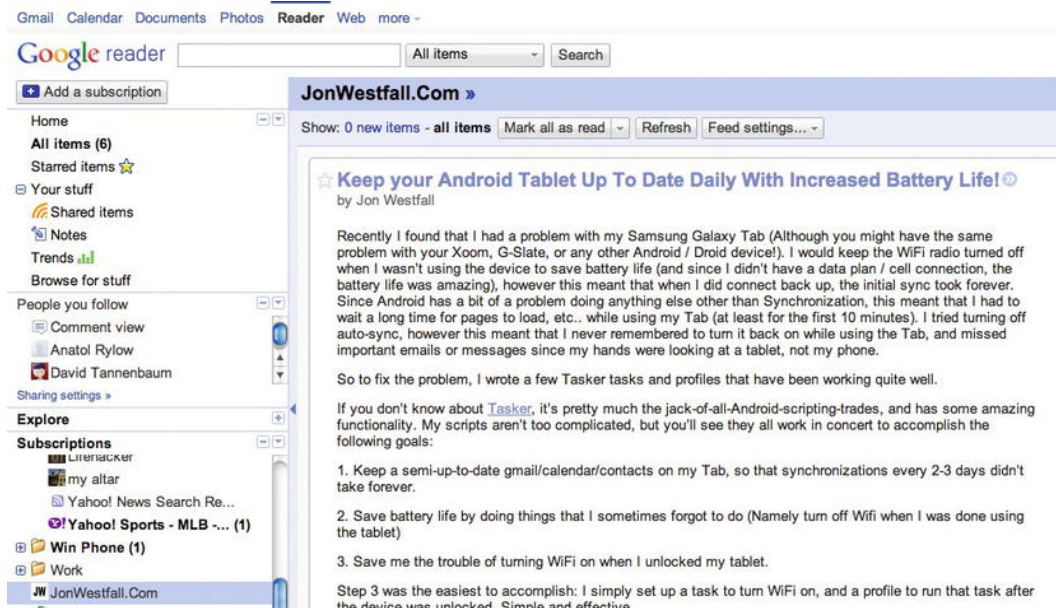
Gmail Calendar Documents Photos Reader Web more

Google reader All items Search

Add a subscription

Home
All items (6)
Starred items
Your stuff
Shared items
Notes
Trends
Browse for stuff

People you follow
Comment view
Anatol Rylow
David Tannenbaum
Sharing settings »

Explore

Subscriptions
Lifehacker
my altar
Yahoo! News Search Re...
Yahoo! Sports - MLB -... (1)
Win Phone (1)
Work
JonWestfall.Com

JonWestfall.Com »

Show: 0 new items - all items Mark all as read Refresh Feed settings...

Keep your Android Tablet Up To Date Daily With Increased Battery Life!
by Jon Westfall

Recently I found that I had a problem with my Samsung Galaxy Tab (Although you might have the same problem with your Xoom, G-Slate, or any other Android / Droid device!). I would keep the WiFi radio turned off when I wasn't using the device to save battery life (and since I didn't have a data plan / cell connection, the battery life was amazing), however this meant that when I did connect back up, the initial sync took forever. Since Android has a bit of a problem doing anything else other than Synchronization, this meant that I had to wait a long time for pages to load, etc.. while using my Tab (at least for the first 10 minutes). I tried turning off auto-sync, however this meant that I never remembered to turn it back on while using the Tab, and missed important emails or messages since my hands were looking at a tablet, not my phone.

So to fix the problem, I wrote a few Tasker tasks and profiles that have been working quite well.

If you don't know about Tasker, it's pretty much the jack-of-all-Android-scripting-trades, and has some amazing functionality. My scripts aren't too complicated, but you'll see they all work in concert to accomplish the following goals:

1. Keep a semi-up-to-date gmail/calendar/contacts on my Tab, so that synchronizations every 2-3 days didn't take forever.

2. Save battery life by doing things that I sometimes forgot to do (Namely turn off Wifi when I was done using the tablet)

3. Save me the trouble of turning WiFi on when I unlocked my tablet.

Step 3 was the easiest to accomplish: I simply set up a task to turn WiFi on, and a profile to run that task after the device was unlocked. Simple and effective.